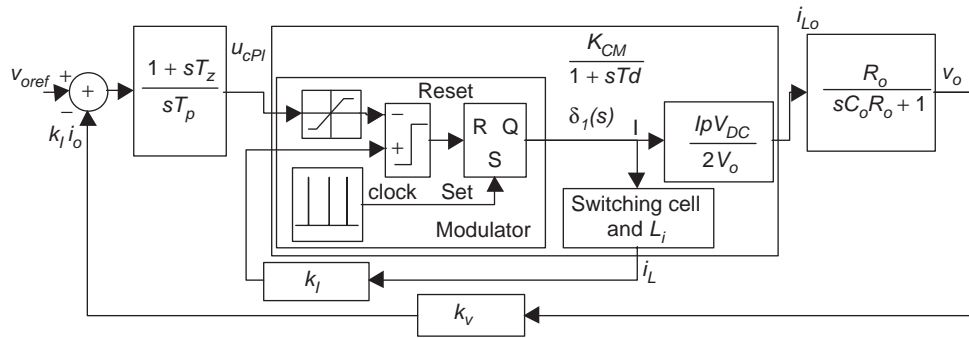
$v_{oref}$ + + − $k_I i_o$

$\frac{1 + sT_z}{sT_p}$

$u_{cPI}$

$\frac{K_{CM}}{1 + sTd}$

Reset

− +

R Q
S

$\delta_1(s)$

I

$\frac{IpV_{DC}}{2V_o}$

$i_{Lo}$

$\frac{R_o}{sC_oR_o + 1}$

$v_o$

clock Set

Modulator

Switching cell and $L_i$

$k_I$

$i_L$

$k_v$